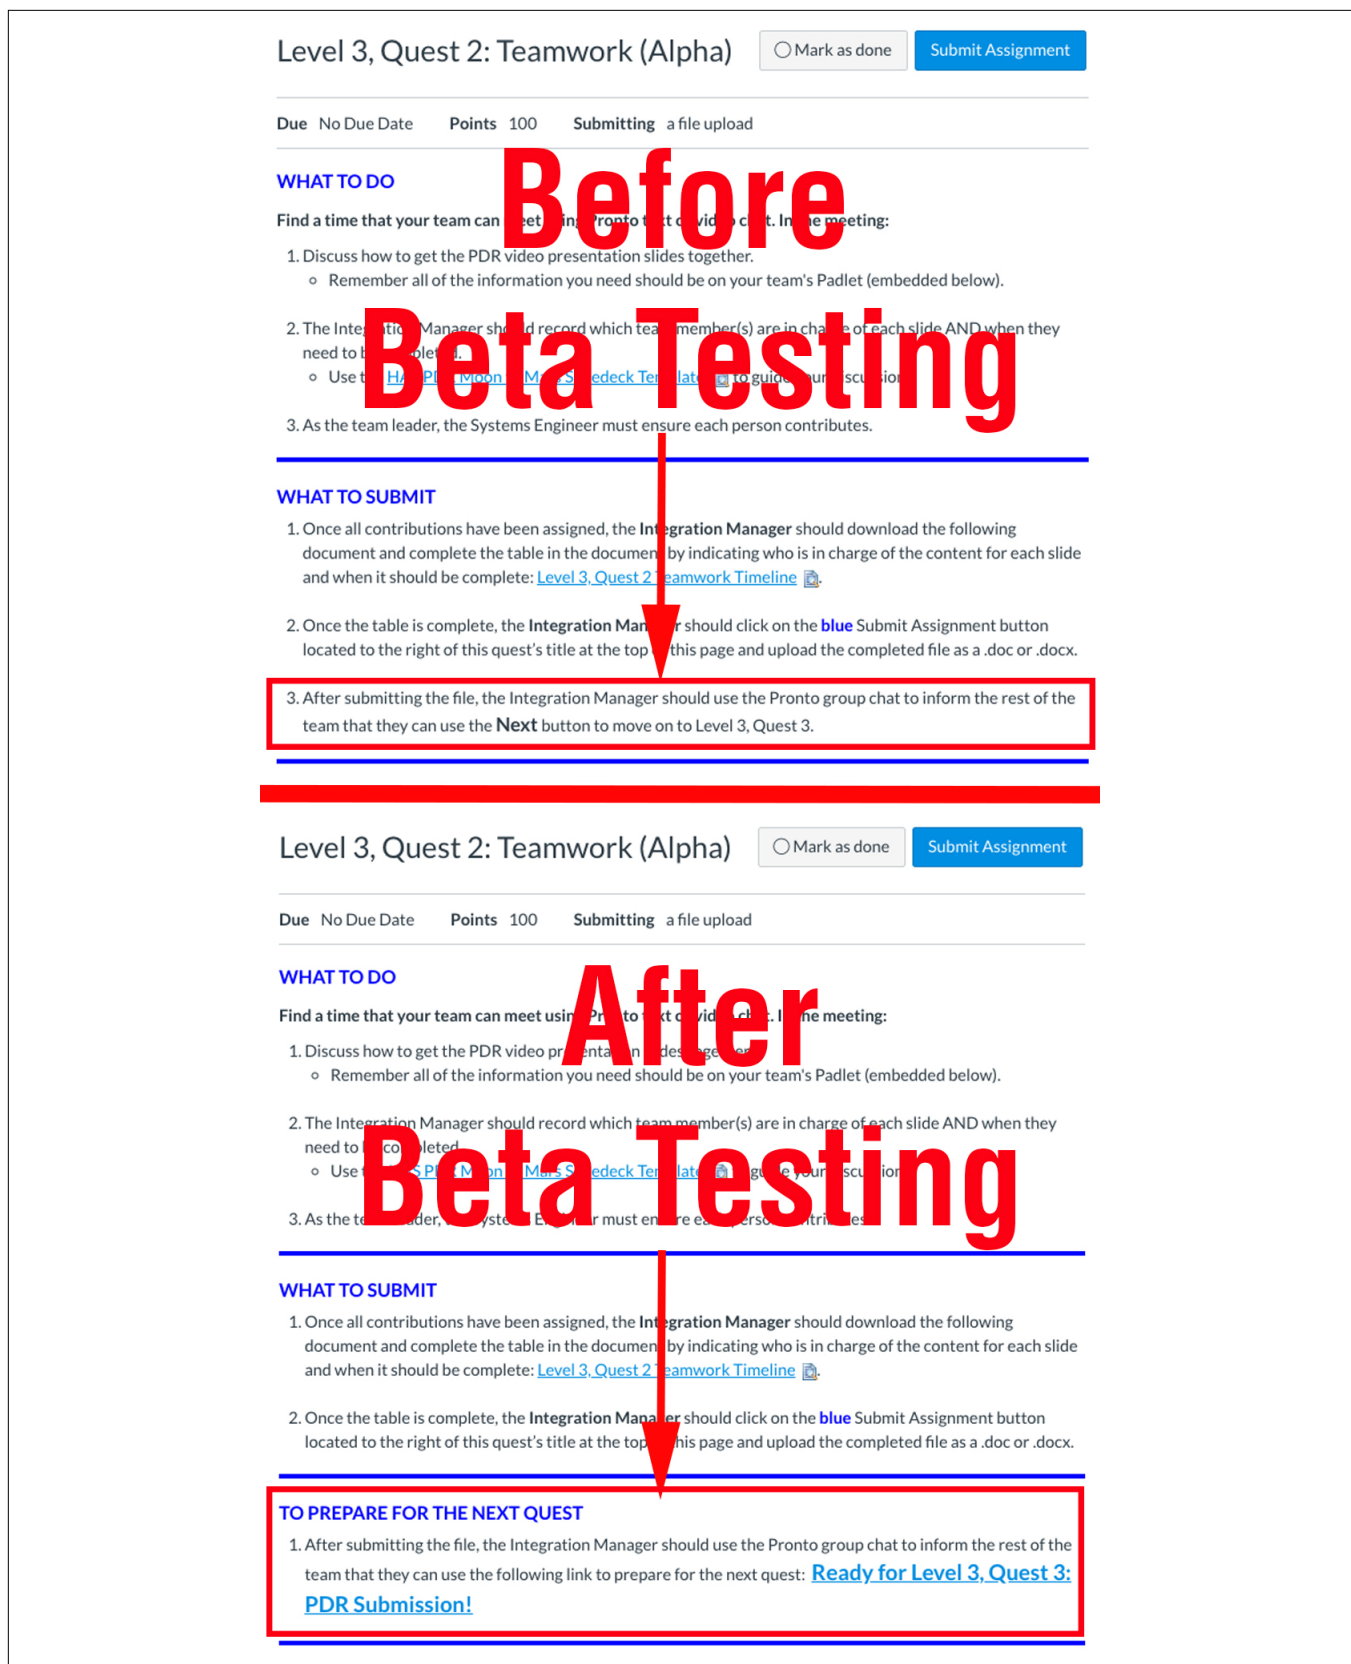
Level 3, Quest 2: Teamwork (Alpha)

Mark as done

Submit Assignment

Due No Due Date Points 100 Submitting a file upload

Before Beta Testing

WHAT TO DO

Find a time that your team can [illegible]et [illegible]in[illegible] Pronto t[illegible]t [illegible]vid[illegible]o c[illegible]t. In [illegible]e meeting:

1. Discuss how to get the PDR video presentation slides together.
 ◦ Remember all of the information you need should be on your team's Padlet (embedded below).

2. The Inte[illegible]ti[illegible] Manager sh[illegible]d record which tea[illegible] member(s) are in cha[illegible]e of each slide AND when they need to b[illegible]ple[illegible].
 ◦ Use t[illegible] HA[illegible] Pl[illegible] Moon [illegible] M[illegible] S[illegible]edeck Te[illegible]late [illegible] to guide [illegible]ur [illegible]scu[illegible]ion.

3. As the team leader, the Systems Engineer must ensure each person contributes.

WHAT TO SUBMIT

1. Once all contributions have been assigned, the In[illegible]gration Manager should download the following document and complete the table in the documen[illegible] by indicating who is in charge of the content for each slide and when it should be complete: Level 3, Quest 2 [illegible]eamwork Timeline.

2. Once the table is complete, the Integration Man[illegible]r should click on the blue Submit Assignment button located to the right of this quest's title at the top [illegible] this page and upload the completed file as a .doc or .docx.

3. After submitting the file, the Integration Manager should use the Pronto group chat to inform the rest of the team that they can use the Next button to move on to Level 3, Quest 3.

Level 3, Quest 2: Teamwork (Alpha)

Mark as done

Submit Assignment

Due No Due Date Points 100 Submitting a file upload

After Beta Testing

WHAT TO DO

Find a time that your team can meet usin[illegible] Pr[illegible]to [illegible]xt o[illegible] vid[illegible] ch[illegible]t. I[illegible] the meeting:

1. Discuss how to get the PDR video pr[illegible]enta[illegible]n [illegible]des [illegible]ge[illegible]er.
 ◦ Remember all of the information you need should be on your team's Padlet (embedded below).

2. The Integration Manager should record which team member(s) are in charge of each slide AND when they need to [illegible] co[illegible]pleted.
 ◦ Use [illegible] S Pl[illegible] M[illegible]on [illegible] Mars S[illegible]edeck Te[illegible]late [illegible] g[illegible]e your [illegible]scu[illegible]ion.

3. As the te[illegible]der, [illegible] Syste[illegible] E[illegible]r must en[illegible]re e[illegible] perso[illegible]tri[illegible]es.

WHAT TO SUBMIT

1. Once all contributions have been assigned, the In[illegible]gration Manager should download the following document and complete the table in the documen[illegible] by indicating who is in charge of the content for each slide and when it should be complete: Level 3, Quest 2 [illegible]eamwork Timeline.

2. Once the table is complete, the Integration Mana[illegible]er should click on the blue Submit Assignment button located to the right of this quest's title at the top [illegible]his page and upload the completed file as a .doc or .docx.

TO PREPARE FOR THE NEXT QUEST

1. After submitting the file, the Integration Manager should use the Pronto group chat to inform the rest of the team that they can use the following link to prepare for the next quest: Ready for Level 3, Quest 3: PDR Submission!